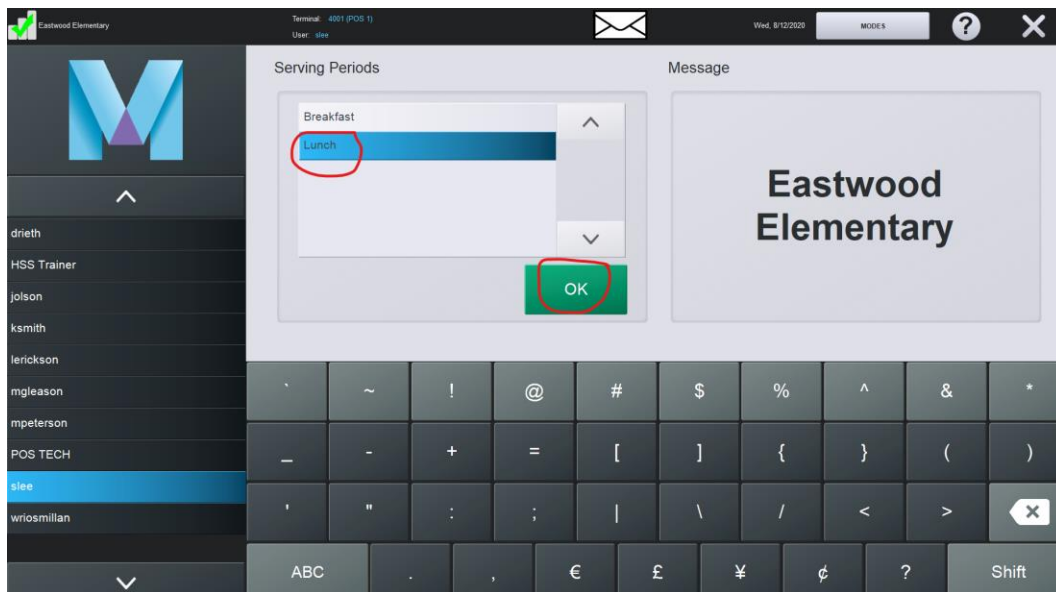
Eastwood Elementary

Terminal: 4001 (POS 1)
User: slee

Wed, 8/12/2020

MODES

?

drieth
HSS Trainer
jolson
ksmith
lerickson
mgleason
mpeterson
POS TECH
slee
wriosmillan

Serving Periods

Breakfast
Lunch

OK

Message

Eastwood Elementary

| ` | ~ | ! | @ | # | $ | % | ^ | & | * |
|---|---|---|---|---|---|---|---|---|---|
| _ | - | + | = | [ | ] | { | } | ( | ) |
| ' | " | : | ; | \| | \ | / | < | > | |

ABC . , € £ ¥ ¢ ? Shift